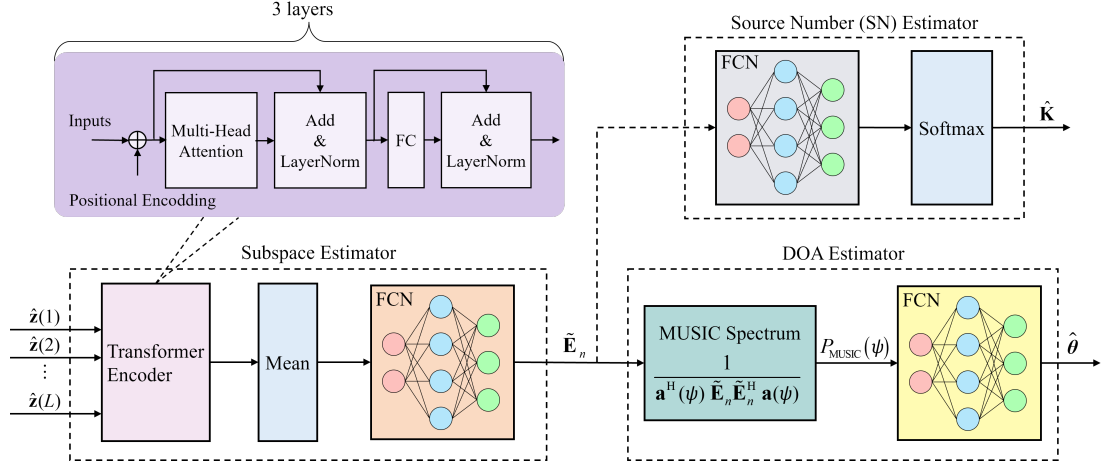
3 layers

Inputs

Multi-Head Attention

Add & LayerNorm

FC

Add & LayerNorm

Positional Encodding

Source Number (SN) Estimator

FCN

Softmax

$\hat{\mathbf{K}}$

Subspace Estimator

$\hat{\mathbf{z}}(1)$

$\hat{\mathbf{z}}(2)$

$\vdots$

$\hat{\mathbf{z}}(L)$

Transformer Encoder

Mean

FCN

$\tilde{\mathbf{E}}_n$

DOA Estimator

MUSIC Spectrum

$\frac{1}{\mathbf{a}^{\mathrm{H}}(\psi)\,\tilde{\mathbf{E}}_n\tilde{\mathbf{E}}_n^{\mathrm{H}}\,\mathbf{a}(\psi)}$

$P_{\mathrm{MUSIC}}(\psi)$

FCN

$\hat{\boldsymbol{\theta}}$